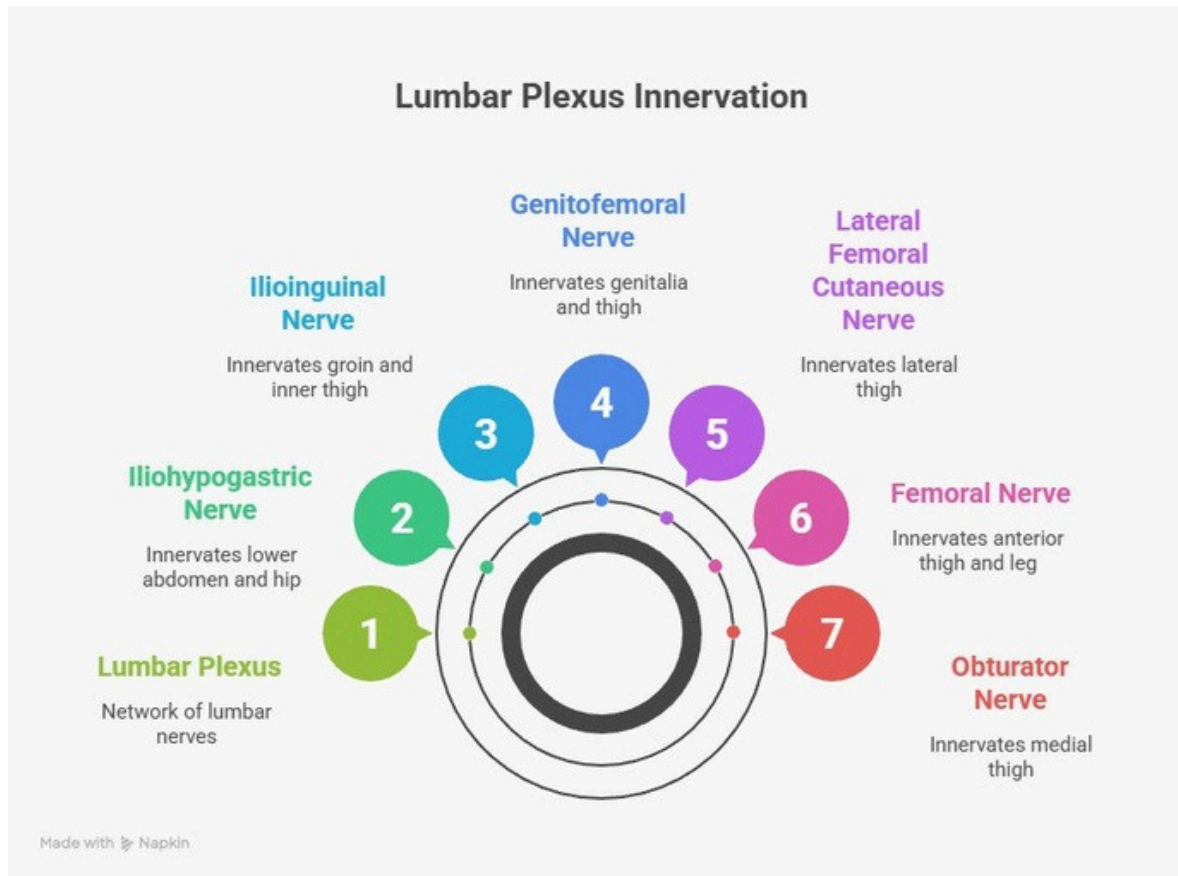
Lumbar Plexus Innervation

1

Lumbar Plexus

Network of lumbar nerves

2

Iliohypogastric Nerve

Innervates lower abdomen and hip

3

Ilioinguinal Nerve

Innervates groin and inner thigh

4

Genitofemoral Nerve

Innervates genitalia and thigh

5

Lateral Femoral Cutaneous Nerve

Innervates lateral thigh

6

Femoral Nerve

Innervates anterior thigh and leg

7

Obturator Nerve

Innervates medial thigh

Made with Napkin